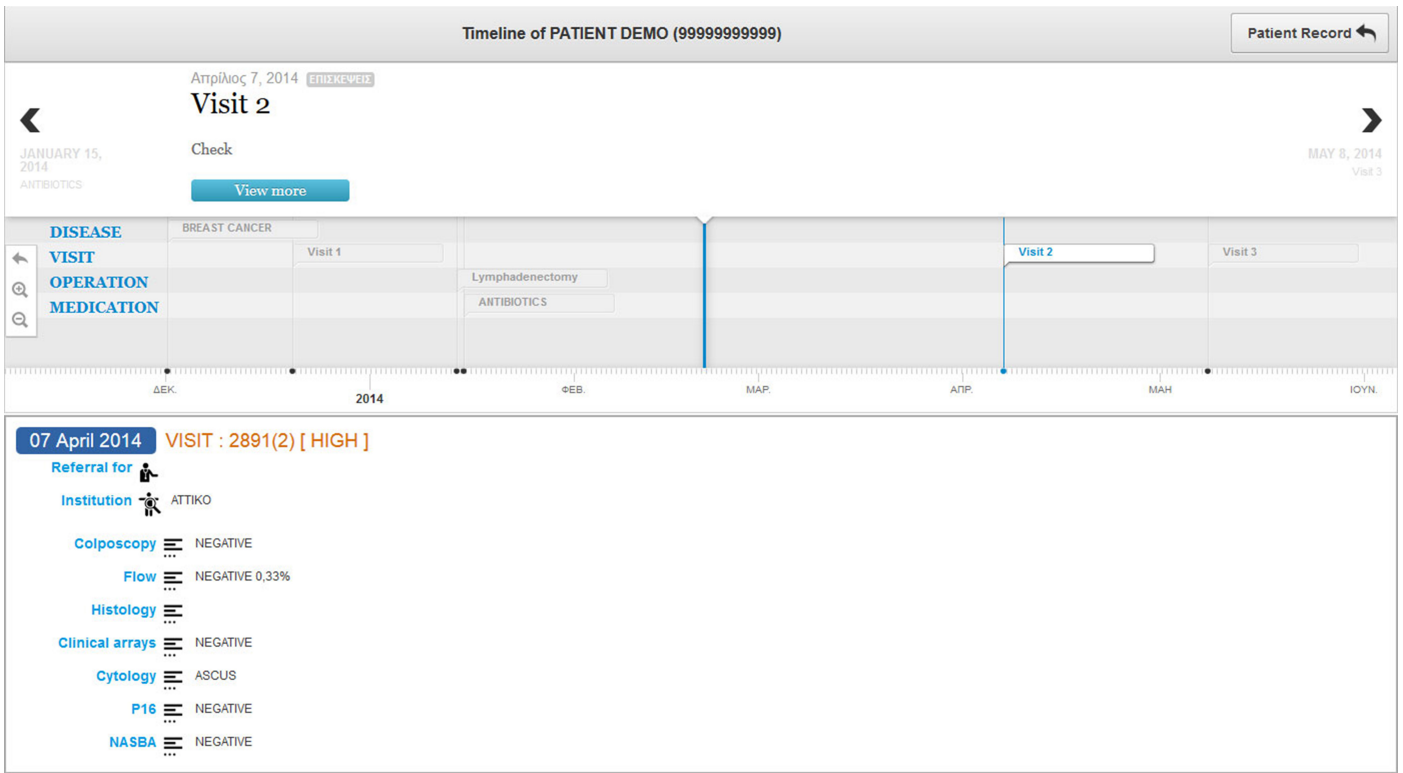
Timeline of PATIENT DEMO (99999999999)

Patient Record

Απρίλιος 7, 2014 ΕΠΙΣΚΕΨΕΙΣ

Visit 2

Check

View more

JANUARY 15, 2014
ANTIBIOTICS

MAY 8, 2014
Visit 3

DISEASE
VISIT
OPERATION
MEDICATION

BREAST CANCER
Visit 1
Lymphadenectomy
ANTIBIOTICS
Visit 2
Visit 3

ΔΕΚ.
2014
ΦΕΒ.
ΜΑΡ.
ΑΠΡ.
ΜΑΗ
ΙΟΥΝ.

07 April 2014 VISIT : 2891(2) [ HIGH ]

Referral for

Institution ATTIKO

Colposcopy NEGATIVE

Flow NEGATIVE 0,33%

Histology

Clinical arrays NEGATIVE

Cytology ASCUS

P16 NEGATIVE

NASBA NEGATIVE